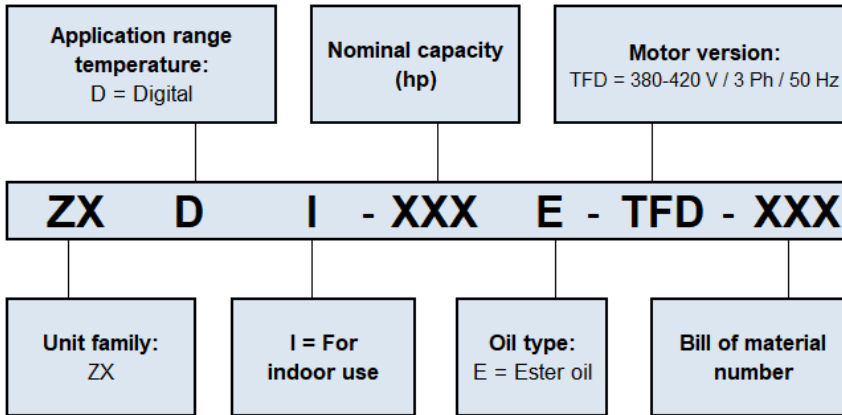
Application range temperature:
D = Digital

Nominal capacity (hp)

Motor version:
TFD = 380-420 V / 3 Ph / 50 Hz

ZX D I - XXX E - TFD - XXX

Unit family:
ZX

I = For indoor use

Oil type:
E = Ester oil

Bill of material number